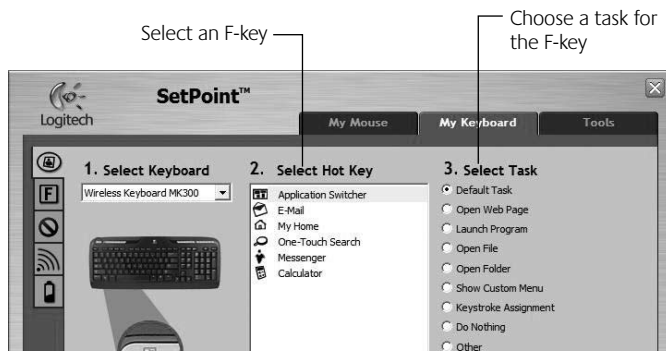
Select an F-key

Choose a task for the F-key

Logitech

SetPoint™

My Mouse

My Keyboard

Tools

F

1. Select Keyboard

Wireless Keyboard MK300

2. Select Hot Key

Application Switcher

E-Mail

My Home

One-Touch Search

Messenger

Calculator

3. Select Task

Default Task

Open Web Page

Launch Program

Open File

Open Folder

Show Custom Menu

Keystroke Assignment

Do Nothing

Other